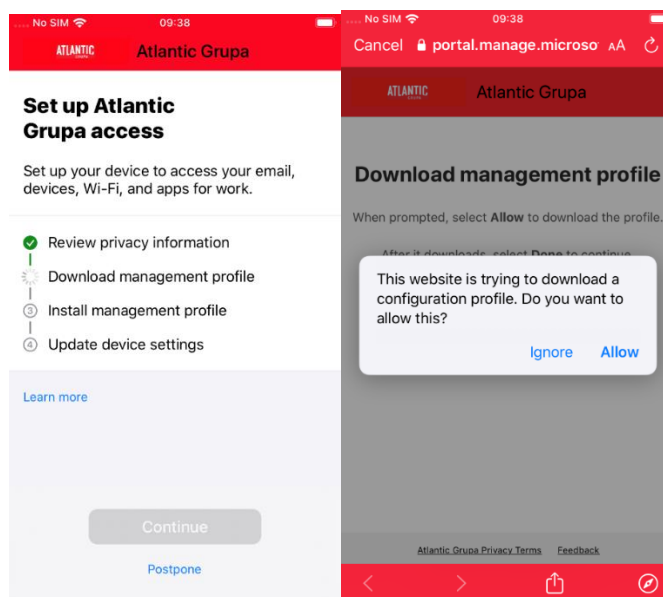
No SIM 09:38

ATLANTIC Atlantic Grupa

Set up Atlantic Grupa access

Set up your device to access your email, devices, Wi-Fi, and apps for work.

Review privacy information
Download management profile
3 Install management profile
4 Update device settings

Learn more

Continue

Postpone

No SIM 09:38

Cancel portal.manage.microso AA

ATLANTIC Atlantic Grupa

Download management profile

When prompted, select Allow to download the profile.

After it downloads, select Done to continue.

This website is trying to download a configuration profile. Do you want to allow this?

Ignore Allow

Atlantic Grupa Privacy Terms Feedback